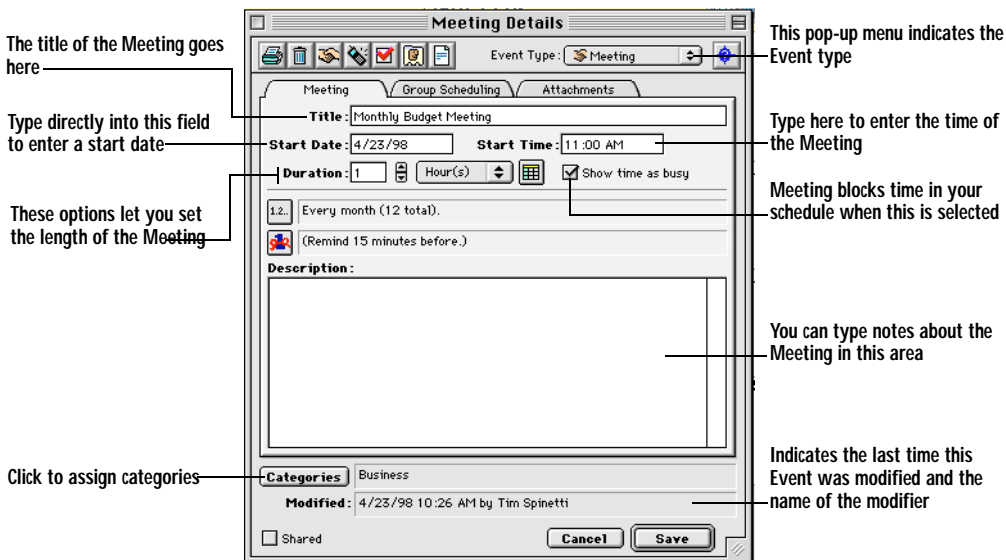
Meeting Details

The title of the Meeting goes here

Type directly into this field to enter a start date

These options let you set the length of the Meeting

Click to assign categories

Event Type: Meeting

Meeting
Group Scheduling
Attachments

Title: Monthly Budget Meeting

Start Date: 4/23/98
Start Time: 11:00 AM

Duration: 1
Hour(s)
Show time as busy

1.2..
Every month (12 total).

(Remind 15 minutes before.)

Description:

Categories
Business

Modified: 4/23/98 10:26 AM by Tim Spinetti

Shared
Cancel
Save

This pop-up menu indicates the Event type

Type here to enter the time of the Meeting

Meeting blocks time in your schedule when this is selected

You can type notes about the Meeting in this area

Indicates the last time this Event was modified and the name of the modifier